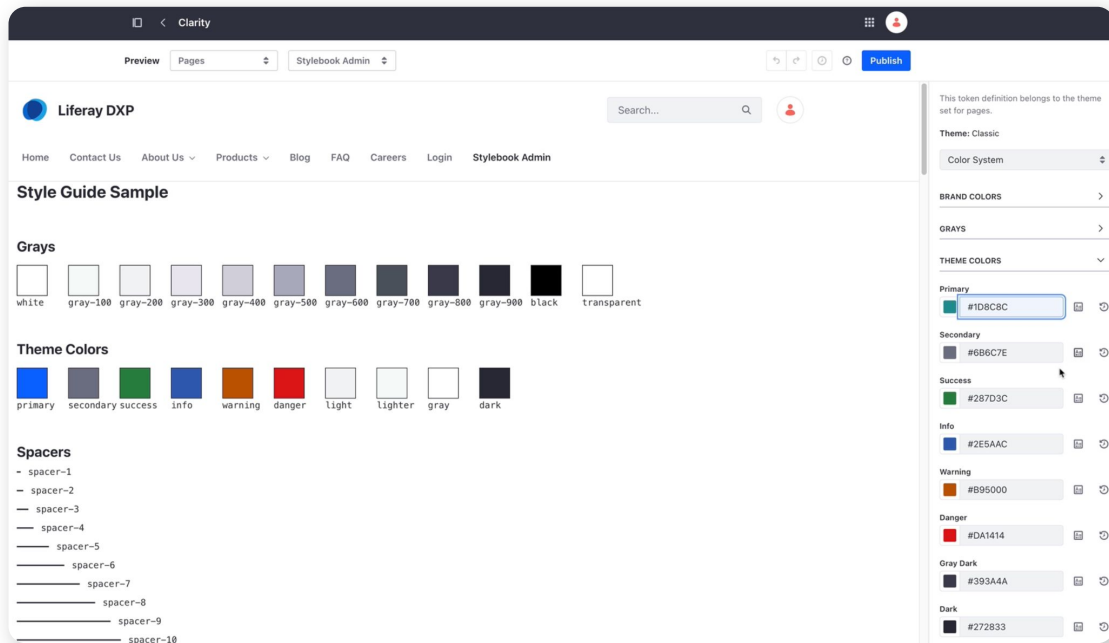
Clarity

Preview Pages Stylebook Admin

Publish

Liferay DXP

Search...

Home Contact Us About Us Products Blog FAQ Careers Login Stylebook Admin

Style Guide Sample

Grays

white gray-100 gray-200 gray-300 gray-400 gray-500 gray-600 gray-700 gray-800 gray-900 black transparent

Theme Colors

primary secondary success info warning danger light lighter gray dark

Spacers

spacer-1
spacer-2
spacer-3
spacer-4
spacer-5
spacer-6
spacer-7
spacer-8
spacer-9
spacer-10

This token definition belongs to the theme set for pages.

Theme: Classic

Color System

BRAND COLORS

GRAYS

THEME COLORS

Primary
#1D8C8C

Secondary
#6B6C7E

Success
#287D3C

Info
#2E5AAC

Warning
#B95000

Danger
#DA1414

Gray Dark
#393A4A

Dark
#272833